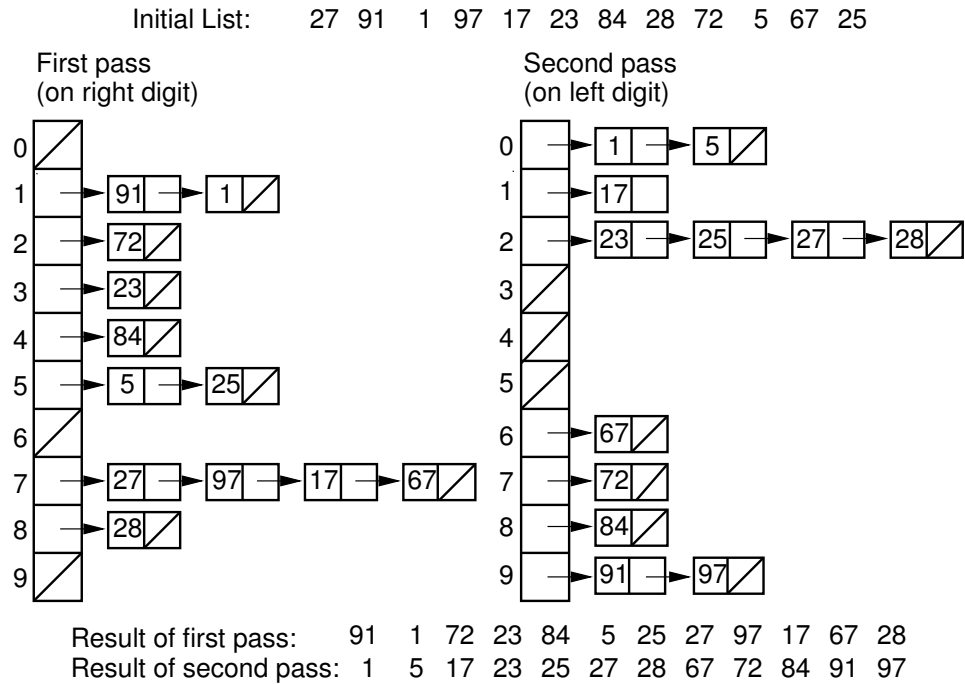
Initial List: 27 91 1 97 17 23 84 28 72 5 67 25

First pass
(on right digit)

0
1 91 1
2 72
3 23
4 84
5 5 25
6
7 27 97 17 67
8 28
9

Second pass
(on left digit)

0 1 5
1 17
2 23 25 27 28
3
4
5
6 67
7 72
8 84
9 91 97

Result of first pass: 91 1 72 23 84 5 25 27 97 17 67 28
Result of second pass: 1 5 17 23 25 27 28 67 72 84 91 97